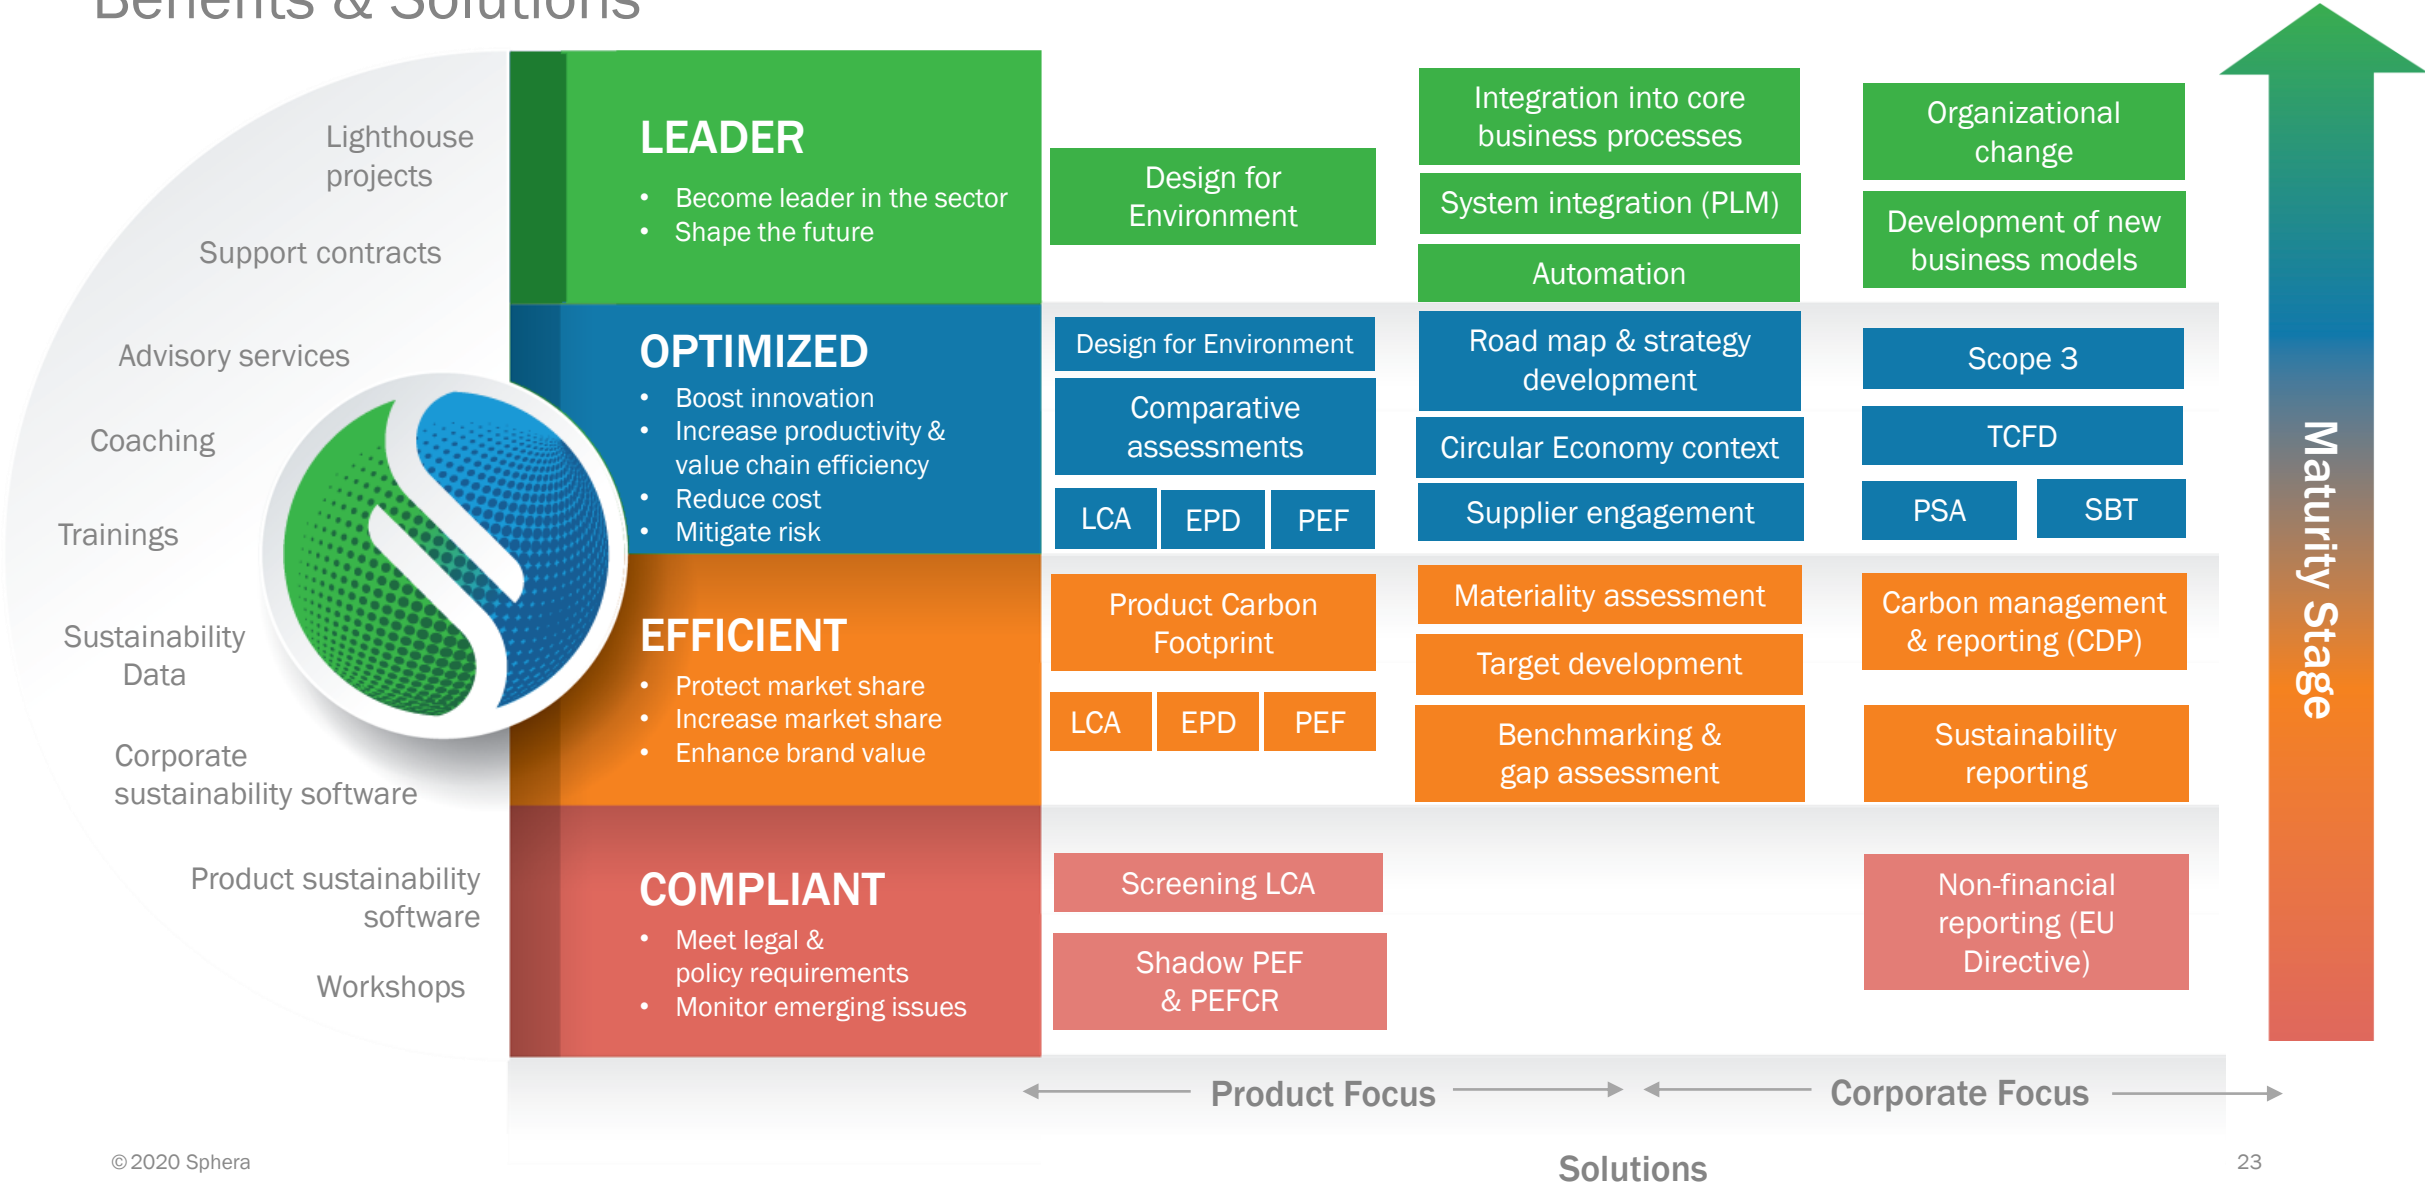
Benefits & Solutions

Lighthouse projects

Support contracts

Advisory services

Coaching

Trainings

Sustainability Data

Corporate sustainability software

Product sustainability software

Workshops

LEADER
• Become leader in the sector
• Shape the future

OPTIMIZED
• Boost innovation
• Increase productivity & value chain efficiency
• Reduce cost
• Mitigate risk

EFFICIENT
• Protect market share
• Increase market share
• Enhance brand value

COMPLIANT
• Meet legal & policy requirements
• Monitor emerging issues

Design for Environment

Integration into core business processes

System integration (PLM)

Automation

Organizational change

Development of new business models

Design for Environment

Comparative assessments

LCA | EPD | PEF

Road map & strategy development

Circular Economy context

Supplier engagement

Scope 3

TCFD

PSA | SBT

Product Carbon Footprint

LCA | EPD | PEF

Materiality assessment

Target development

Benchmarking & gap assessment

Carbon management & reporting (CDP)

Sustainability reporting

Screening LCA

Shadow PEF & PEFCR

Non-financial reporting (EU Directive)

Maturity Stage

Product Focus

Corporate Focus

©2020 Sphera

Solutions

23